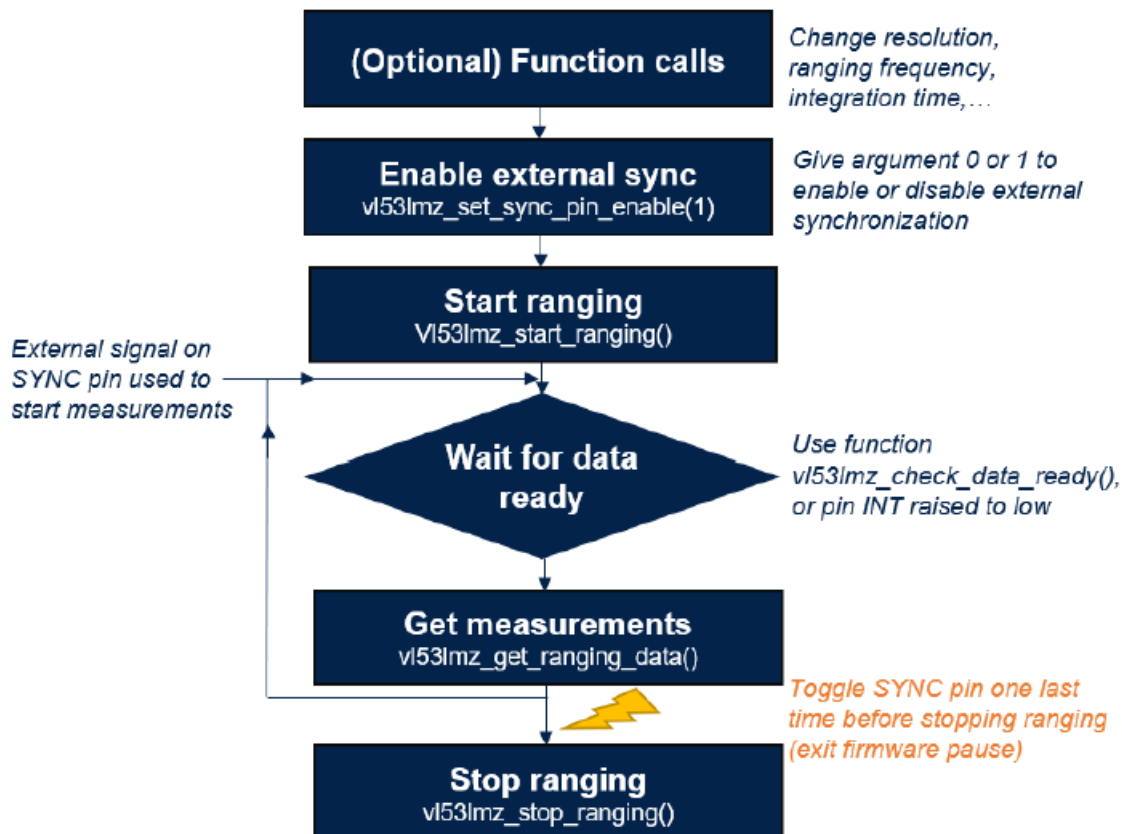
(Optional) Function calls

Change resolution, ranging frequency, integration time,…

Enable external sync
vl53lmz_set_sync_pin_enable(1)

Give argument 0 or 1 to enable or disable external synchronization

Start ranging
Vl53lmz_start_ranging()

External signal on SYNC pin used to start measurements

Wait for data ready

Use function vl53lmz_check_data_ready(), or pin INT raised to low

Get measurements
vl53lmz_get_ranging_data()

Toggle SYNC pin one last time before stopping ranging (exit firmware pause)

Stop ranging
vl53lmz_stop_ranging()